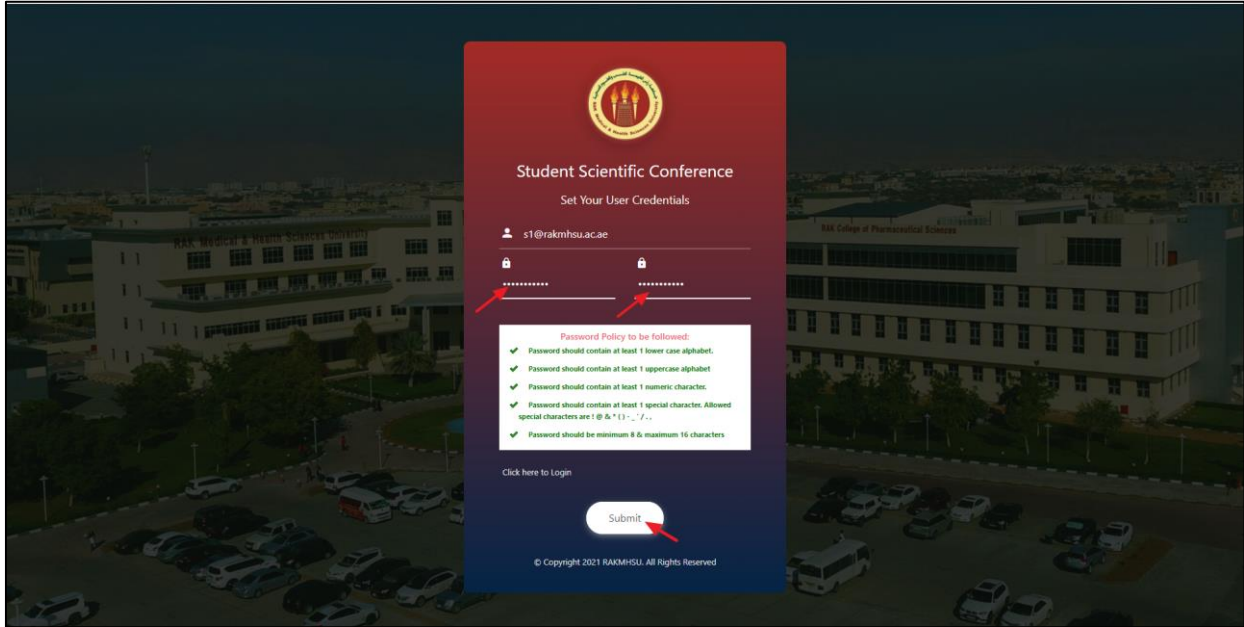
RAK Medical & Health Sciences University

RAK Medical & Health Sciences University

RAK College of Pharmaceutical Sciences

Student Scientific Conference

Set Your User Credentials

s1@rakmhsu.ac.ae

•••••••••••

•••••••••••

Password Policy to be followed:

Password should contain at least 1 lower case alphabet.

Password should contain at least 1 uppercase alphabet

Password should contain at least 1 numeric character.

Password should contain at least 1 special character. Allowed special characters are ! @ & * ( ) - _ ' / . ,

Password should be minimum 8 & maximum 16 characters

Click here to Login

Submit

© Copyright 2021 RAKMHSU. All Rights Reserved